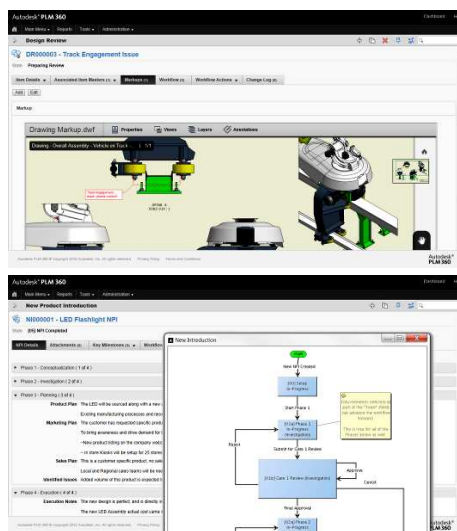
Autodesk® PLM 360

Main Menu • Reports Tools • Administration •

Design Review

DR000003 - Track Engagement Issue

State: Preparing Review

Item Details • Associated Item Masters • Markups Workflow Workflow Actions • Change Log

Add Edit

Markup

Drawing Markup.dwf Properties Views Layers Annotations

Drawing - Overall Assembly - Vehicle w/ Track

Autodesk® PLM 360

Autodesk® PLM 360

Main Menu • Reports Tools • Administration •

New Product Introduction

NI000001 - LED Flashlight NPI

State: [05] NPI Completed

NPI Details Attachments Key Milestones Workflow

Phase 1 - Conceptualization ( 1 of 4 )

Phase 2 - Investigation ( 2 of 4 )

Phase 3 - Planning ( 3 of 4 )

Product Plan The LED will be sourced along with a new

Existing manufacturing processes and reso

Marketing Plan The customer has requested specific produ

To bring awareness and drive demand for

~New product listing on the company web

~In store Kiosks will be setup for 20 stores

Sales Plan This is a customer specific product, no sale

Local and Regional sales teams will be rea

Identified Issues Added volume of this product is expected t

Phase 4 - Execution ( 4 of 4 )

Execution Notes The new design is perfect, and is directly

The new LED Assembly actual cost came i

New Introduction

Start

New NPI Created

[01] Initial In-Progress

Start Phase 1

[01b] Phase 1 In-Progress (Investigation)

Submit for Gate 1 Review

[01c] Gate 1 Review (Investigation)

Approve

Reject

Cancel

Final Approval

[01d] Phase 2 In-Progress

Autodesk® PLM 360